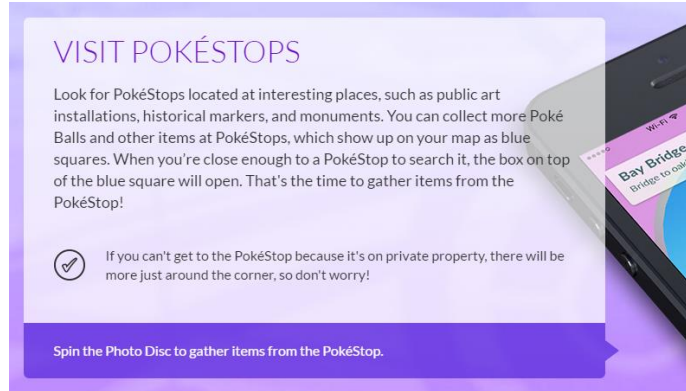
VISIT POKÉSTOPS

Look for PokéStops located at interesting places, such as public art installations, historical markers, and monuments. You can collect more Poké Balls and other items at PokéStops, which show up on your map as blue squares. When you're close enough to a PokéStop to search it, the box on top of the blue square will open. That's the time to gather items from the PokéStop!

If you can't get to the PokéStop because it's on private property, there will be more just around the corner, so don't worry!

Spin the Photo Disc to gather items from the PokéStop.

Wi-Fi

Bay Bridge

Bridge to oak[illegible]